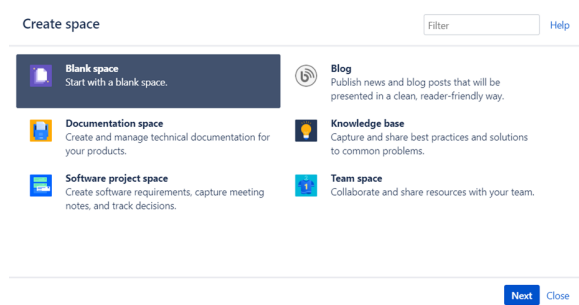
Create space

Filter

Help

Blank space
Start with a blank space.

Blog
Publish news and blog posts that will be presented in a clean, reader-friendly way.

Documentation space
Create and manage technical documentation for your products.

Knowledge base
Capture and share best practices and solutions to common problems.

Software project space
Create software requirements, capture meeting notes, and track decisions.

Team space
Collaborate and share resources with your team.

Next

Close